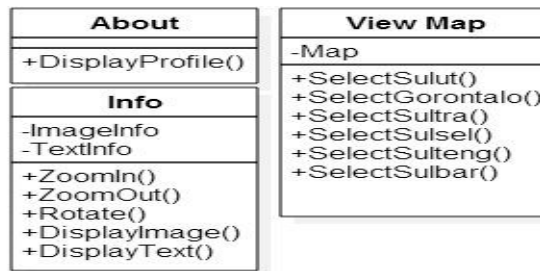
About

+DisplayProfile()

Info

-ImageInfo
-TextInfo

+ZoomIn()
+ZoomOut()
+Rotate()
+DisplayImage()
+DisplayText()

View Map

-Map

+SelectSulut()
+SelectGorontalo()
+SelectSultra()
+SelectSulsel()
+SelectSulteng()
+SelectSulbar()